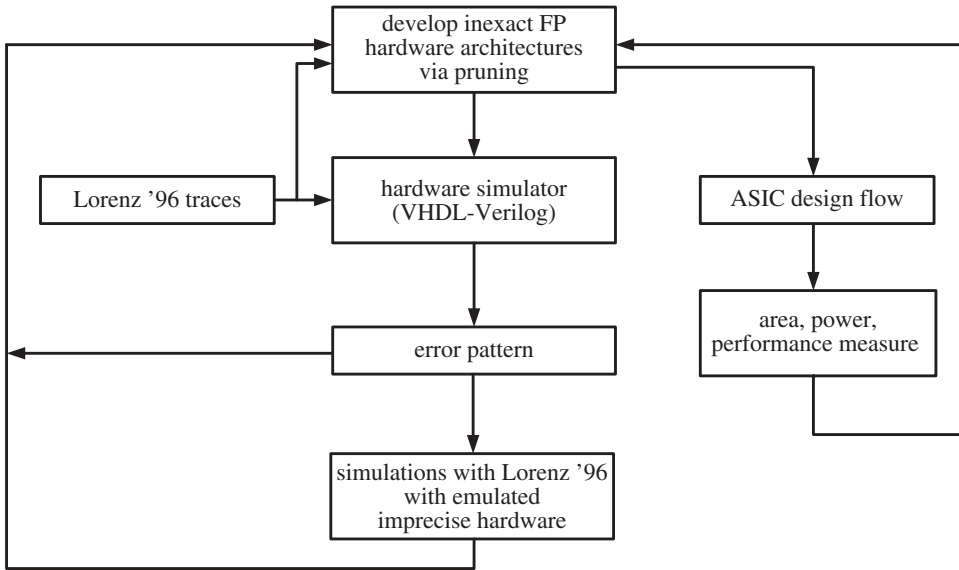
develop inexact FP hardware architectures via pruning

Lorenz '96 traces

hardware simulator (VHDL-Verilog)

ASIC design flow

area, power, performance measure

error pattern

simulations with Lorenz '96 with emulated imprecise hardware